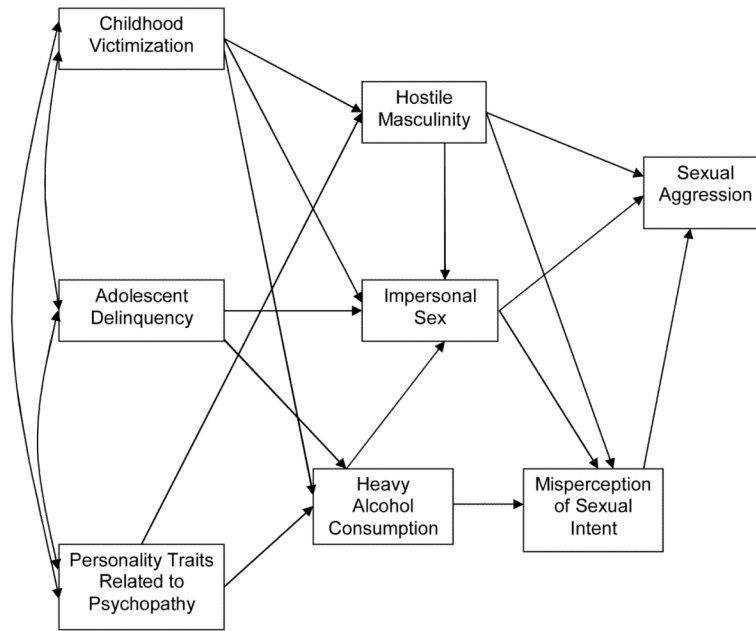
Childhood Victimization

Hostile Masculinity

Sexual Aggression

Adolescent Delinquency

Impersonal Sex

Heavy Alcohol Consumption

Misperception of Sexual Intent

Personality Traits Related to Psychopathy